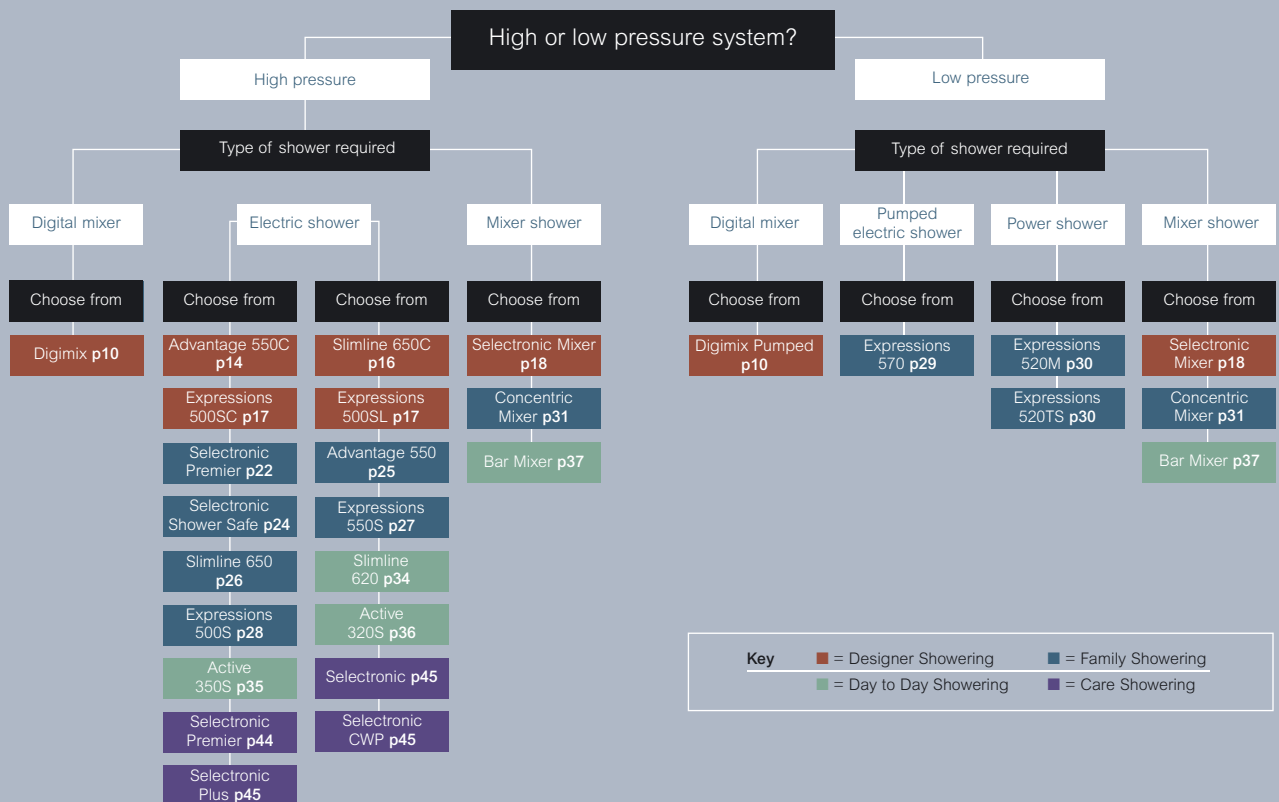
High or low pressure system?

High pressure

Type of shower required

Digital mixer

Choose from

Digimix **p10**

Electric shower

Choose from

Advantage 550C **p14**

Expressions 500SC **p17**

Selectronic Premier **p22**

Selectronic Shower Safe **p24**

Slimline 650 **p26**

Expressions 500S **p28**

Active 350S **p35**

Selectronic Premier **p44**

Selectronic Plus **p45**

Choose from

Slimline 650C **p16**

Expressions 500SL **p17**

Advantage 550 **p25**

Expressions 550S **p27**

Slimline 620 **p34**

Active 320S **p36**

Selectronic **p45**

Selectronic CWP **p45**

Mixer shower

Choose from

Selectronic Mixer **p18**

Concentric Mixer **p31**

Bar Mixer **p37**

Low pressure

Type of shower required

Digital mixer

Choose from

Digimix Pumped **p10**

Pumped electric shower

Choose from

Expressions 570 **p29**

Power shower

Choose from

Expressions 520M **p30**

Expressions 520TS **p30**

Mixer shower

Choose from

Selectronic Mixer **p18**

Concentric Mixer **p31**

Bar Mixer **p37**

Key = Designer Showering = Family Showering
= Day to Day Showering = Care Showering